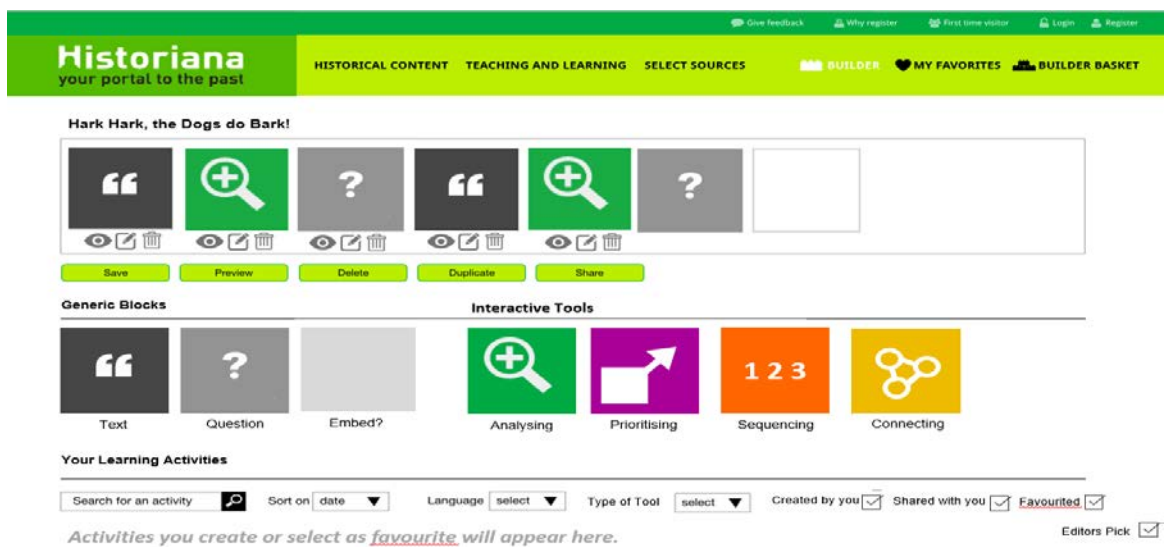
Give feedback   Why register   First time visitor   Login   Register

Historiana
your portal to the past

HISTORICAL CONTENT   TEACHING AND LEARNING   SELECT SOURCES   BUILDER   MY FAVORITES   BUILDER BASKET

Hark Hark, the Dogs do Bark!

Save   Preview   Delete   Duplicate   Share

Generic Blocks

Interactive Tools

Text   Question   Embed?

Analysing   Prioritising   1 2 3 Sequencing   Connecting

Your Learning Activities

Search for an activity   Sort on date   Language select   Type of Tool select   Created by you   Shared with you   Favourited

Editors Pick

Activities you create or select as favourite will appear here.